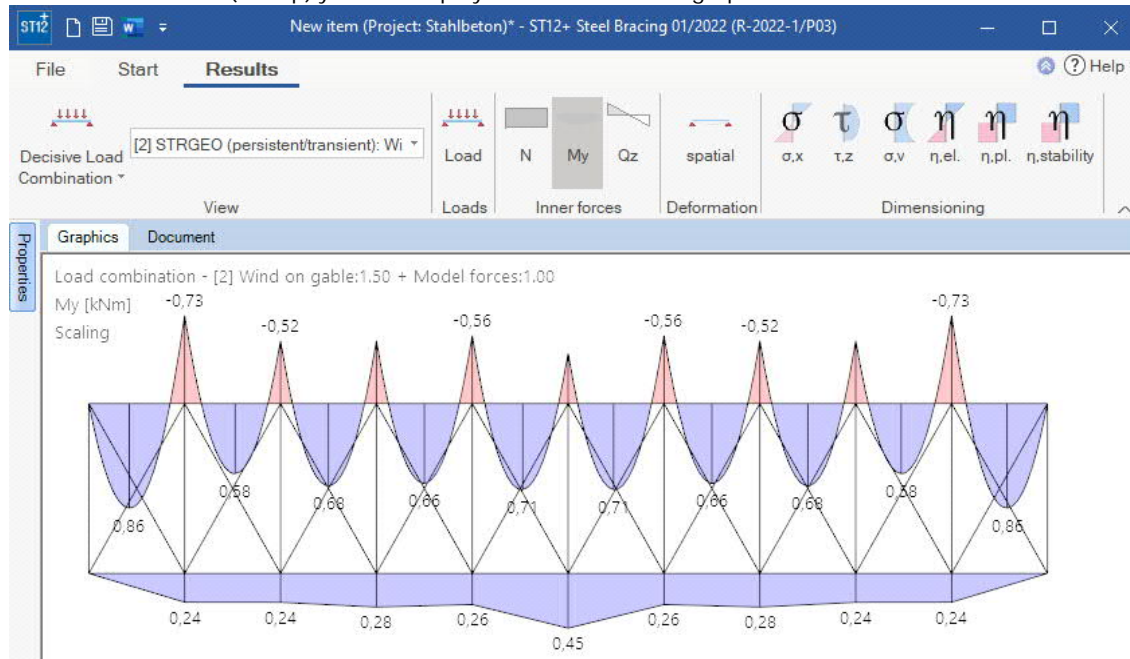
ST12 New item (Project: Stahlbeton)* - ST12+ Steel Bracing 01/2022 (R-2022-1/P03)

File Start Results

Help

Decisive Load Combination

[2] STRGEO (persistent/transient): Wi

View

Load

Loads

N My Qz

Inner forces

spatial

Deformation

$\sigma$,x $\tau$,z $\sigma$,v $\eta$,el. $\eta$,pl. $\eta$,stability

Dimensioning

Properties

Graphics Document

Load combination - [2] Wind on gable:1.50 + Model forces:1.00
My [kNm]
Scaling

-0,73 -0,52 -0,56 -0,56 -0,52 -0,73

0,86 0,58 0,68 0,66 0,71 0,71 0,66 0,68 0,58 0,86

0,24 0,24 0,28 0,26 0,45 0,26 0,28 0,24 0,24